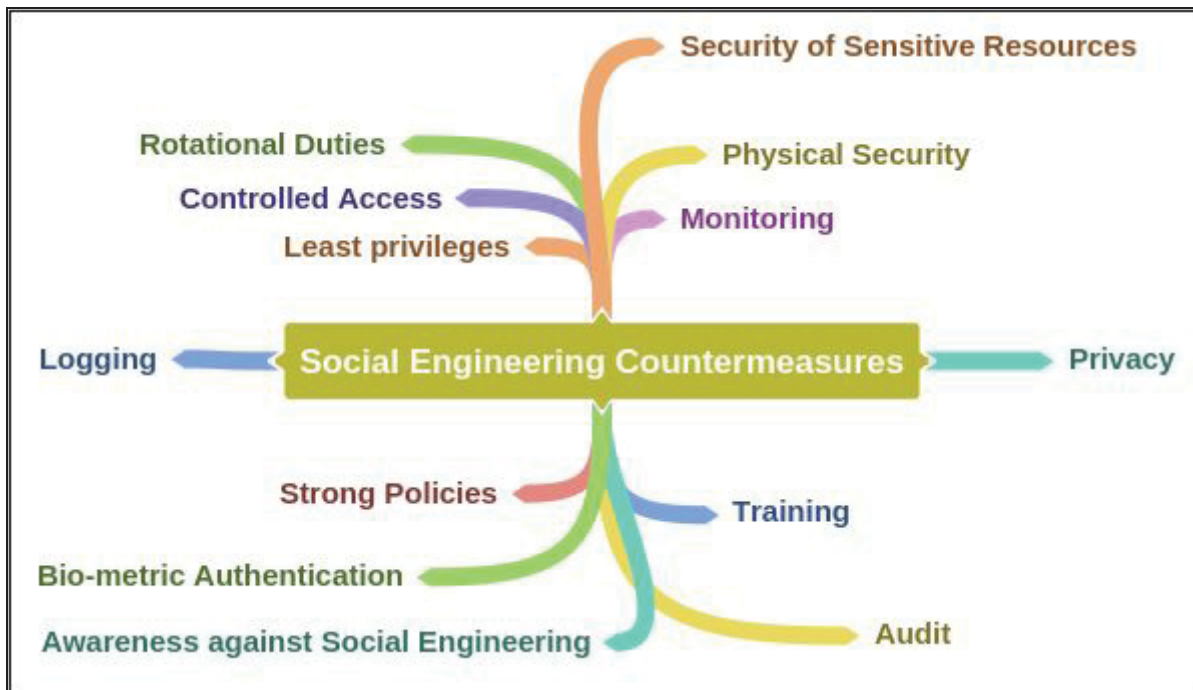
Security of Sensitive Resources

Rotational Duties

Physical Security

Controlled Access

Monitoring

Least privileges

Logging

Social Engineering Countermeasures

Privacy

Strong Policies

Training

Bio-metric Authentication

Audit

Awareness against Social Engineering